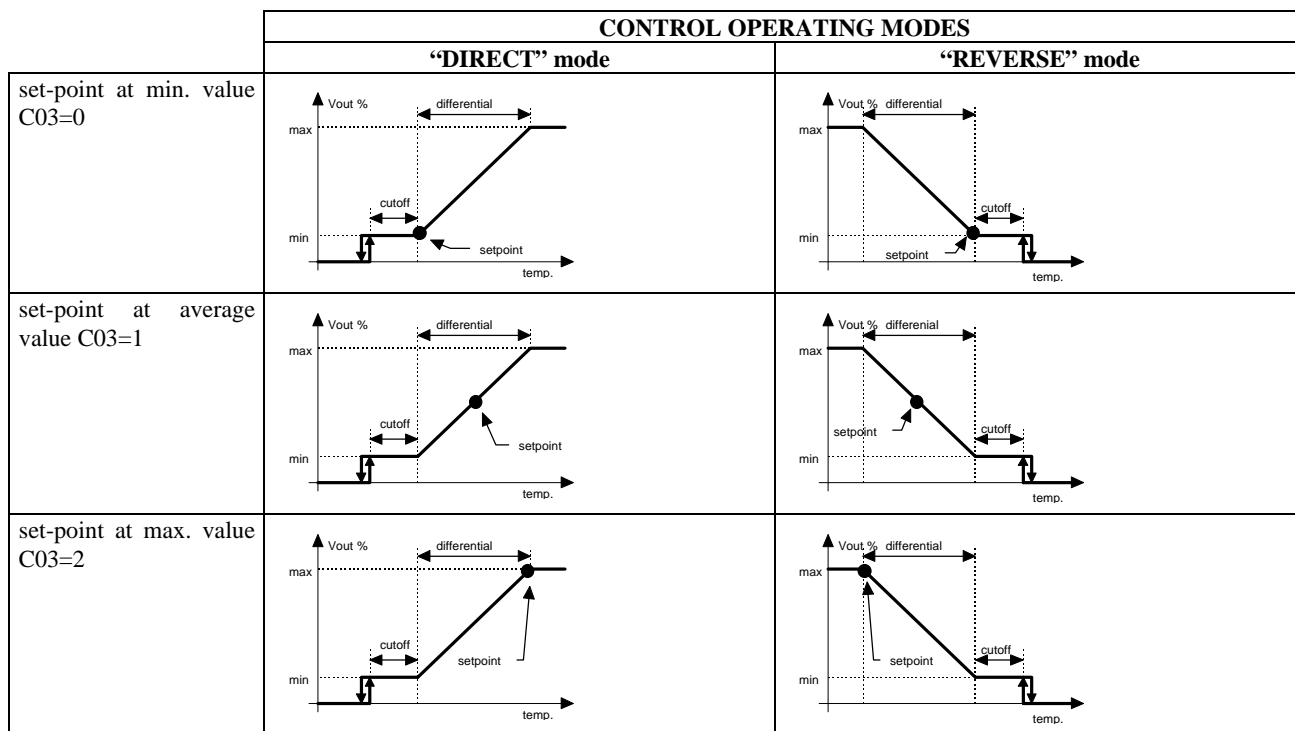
| | CONTROL OPERATING MODES | |
|---|---|---|
| | "DIRECT" mode | "REVERSE" mode |
| set-point at min. value C03=0 | Vout % differential max cutoff min setpoint temp. | Vout % differential max cutoff min setpoint temp. |
| set-point at average value C03=1 | Vout % differential max cutoff setpoint min temp. | Vout % differential max setpoint cutoff min temp. |
| set-point at max. value C03=2 | Vout % differential max cutoff setpoint min temp. | Vout % differential max setpoint cutoff min temp. |